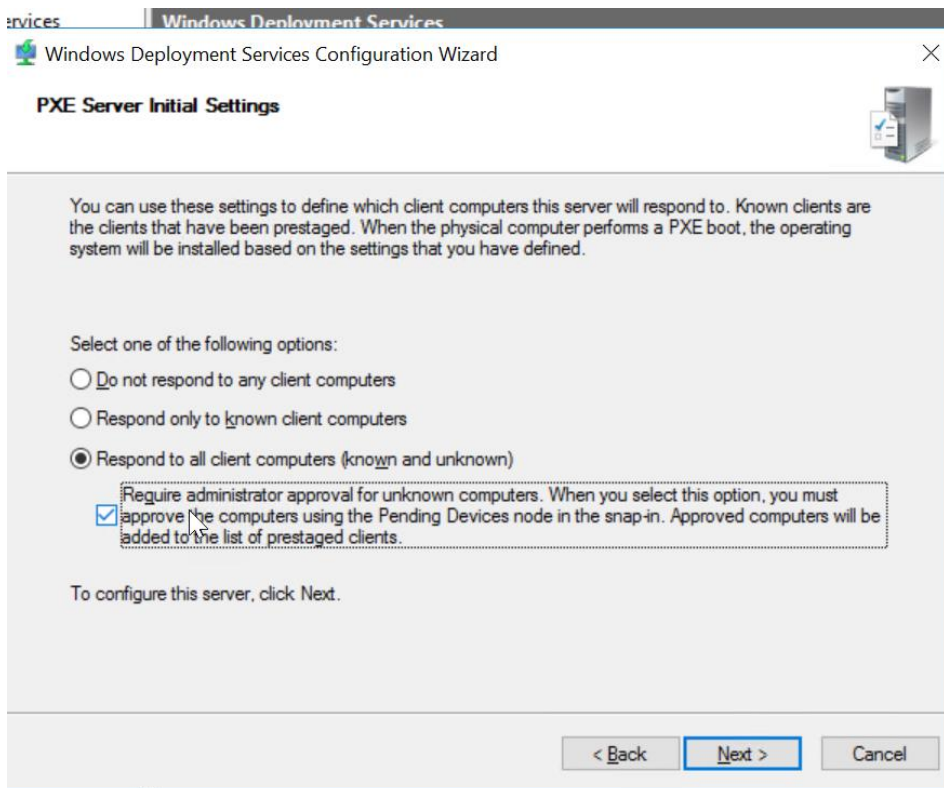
ervices Windows Deployment Services

Windows Deployment Services Configuration Wizard

PXE Server Initial Settings

You can use these settings to define which client computers this server will respond to. Known clients are the clients that have been prestaged. When the physical computer performs a PXE boot, the operating system will be installed based on the settings that you have defined.

Select one of the following options:

Do not respond to any client computers

Respond only to known client computers

Respond to all client computers (known and unknown)

Require administrator approval for unknown computers. When you select this option, you must approve the computers using the Pending Devices node in the snap-in. Approved computers will be added to the list of prestaged clients.

To configure this server, click Next.

< Back

Next >

Cancel